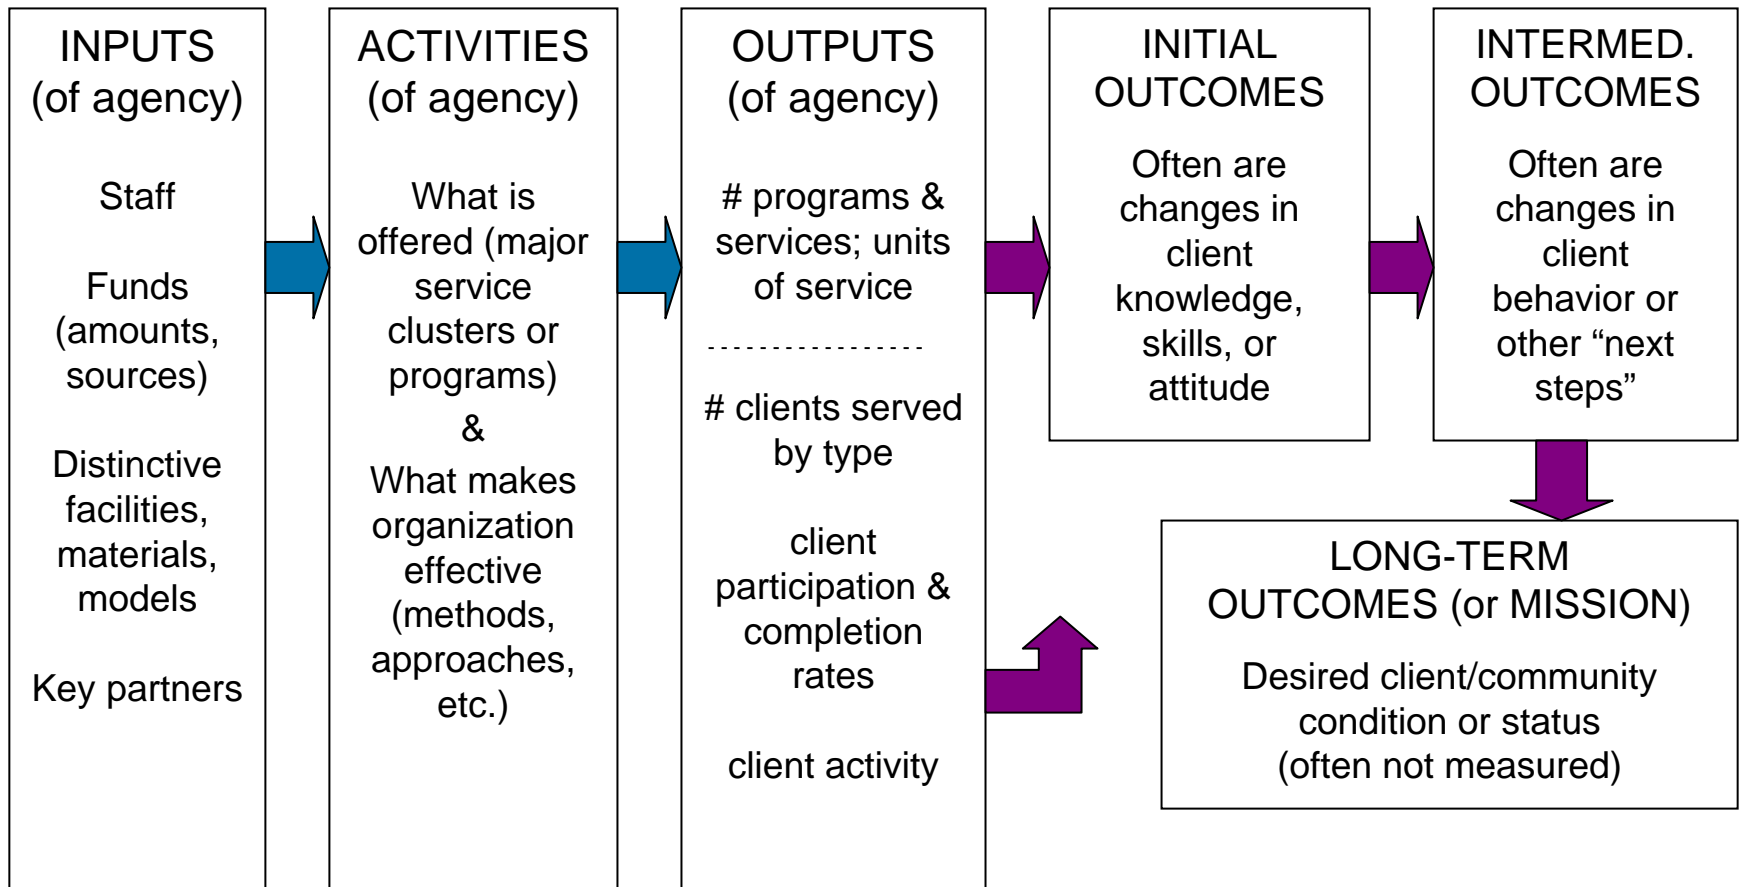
INPUTS
(of agency)

Staff

Funds (amounts, sources)

Distinctive facilities, materials, models

Key partners

ACTIVITIES
(of agency)

What is offered (major service clusters or programs)
&
What makes organization effective (methods, approaches, etc.)

OUTPUTS
(of agency)

# programs & services; units of service

# clients served by type

client participation & completion rates

client activity

INITIAL OUTCOMES

Often are changes in client knowledge, skills, or attitude

INTERMED. OUTCOMES

Often are changes in client behavior or other "next steps"

LONG-TERM OUTCOMES (or MISSION)

Desired client/community condition or status
(often not measured)